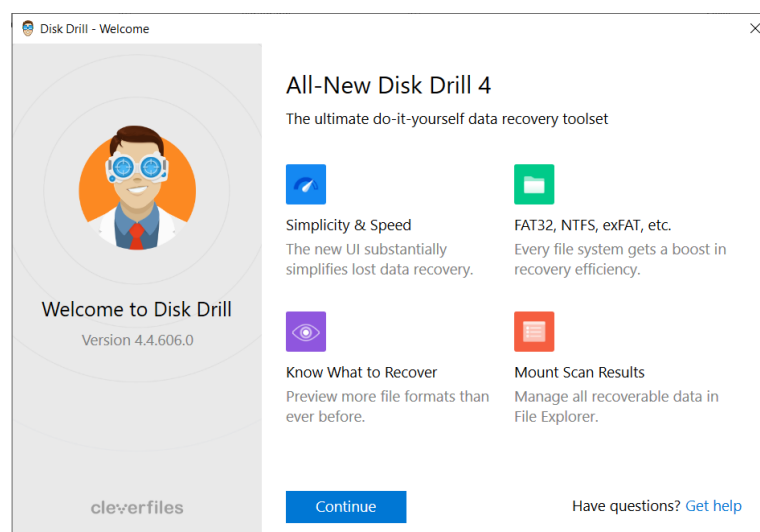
Disk Drill - Welcome

Welcome to Disk Drill

Version 4.4.606.0

cleverfiles

All-New Disk Drill 4

The ultimate do-it-yourself data recovery toolset

Simplicity & Speed

The new UI substantially simplifies lost data recovery.

FAT32, NTFS, exFAT, etc.

Every file system gets a boost in recovery efficiency.

Know What to Recover

Preview more file formats than ever before.

Mount Scan Results

Manage all recoverable data in File Explorer.

Continue

Have questions? Get help